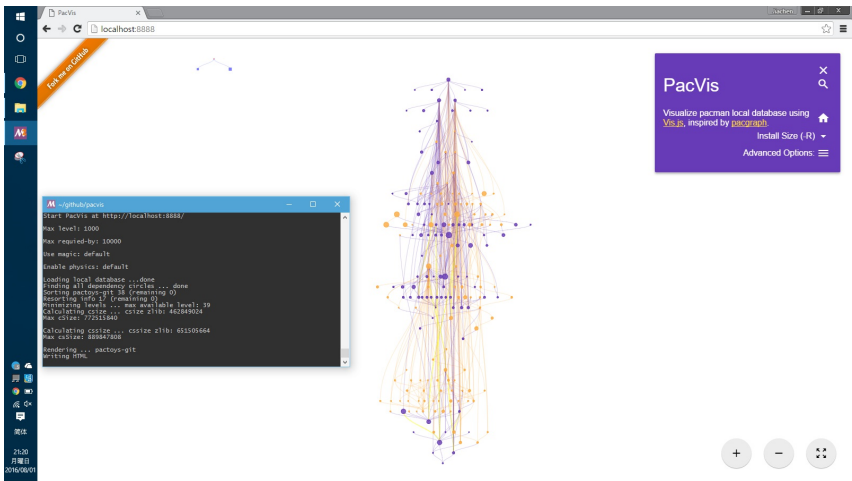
PacVis

localhost:8888

Fork me on GitHub

~/github/pacvis

Start PacVis at http://localhost:8888/

Max level: 1000

Max requied-by: 10000

Use magic: default

Enable physics: default

Loading local database ...done
Finding all dependency circles ... done
Sorting pactoys-git 38 (remaining 0)
Resorting info 17 (remaining 0)
Minimizing levels ... max available level: 39
Calculating csize ... csize zlib: 462849024
Max cSize: 772515840

Calculating cssize ... cssize zlib: 651505664
Max csSize: 889847808

Rendering ... pactoys-git
Writing HTML

PacVis

Visualize pacman local database using Vis.js, inspired by pacgraph.

Install Size (-R)

Advanced Options:

+

−

21:20
月曜日
2016/08/01

简体